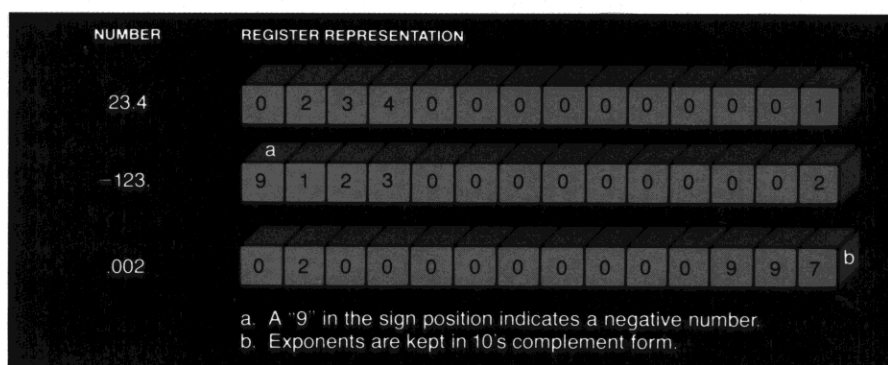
| NUMBER | REGISTER REPRESENTATION |
|---|---|
| 23.4 | 0 2 3 4 0 0 0 0 0 0 0 0 0 1 |
| -123. | a 9 1 2 3 0 0 0 0 0 0 0 0 0 2 |
| .002 | 0 2 0 0 0 0 0 0 0 0 0 9 9 7 b |

a. A "9" in the sign position indicates a negative number.
b. Exponents are kept in 10's complement form.